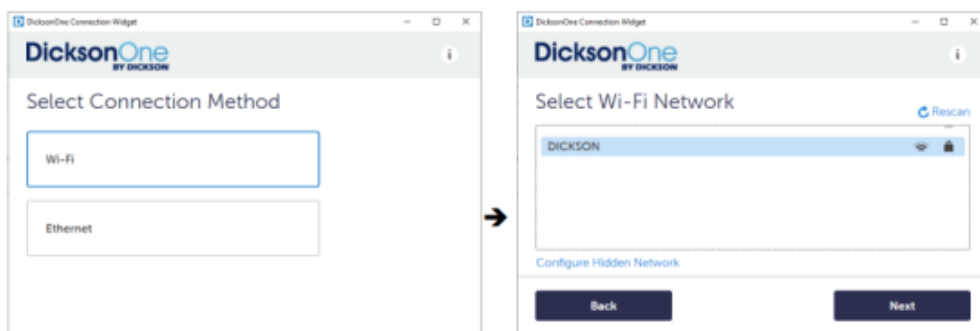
DicksonOne Connection Widget

DicksonOne
BY DICKSON

i

Select Connection Method

Wi-Fi

Ethernet

DicksonOne Connection Widget

DicksonOne
BY DICKSON

i

Select Wi-Fi Network

Rescan

DICKSON

Configure Hidden Network

Back

Next